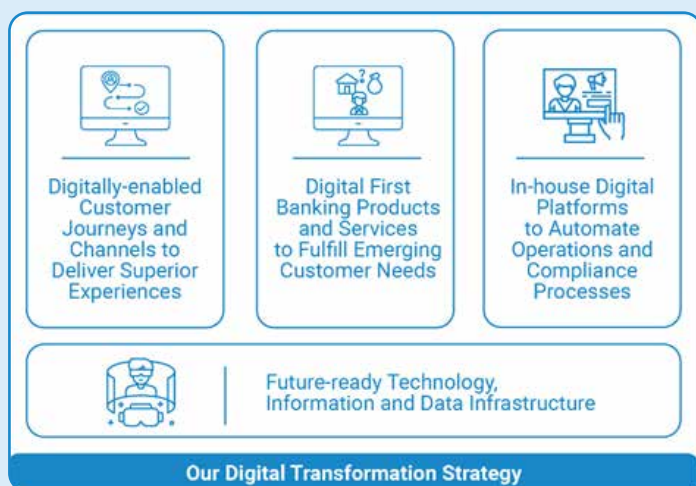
Digitally-enabled Customer Journeys and Channels to Deliver Superior Experiences

Digital First Banking Products and Services to Fulfill Emerging Customer Needs

In-house Digital Platforms to Automate Operations and Compliance Processes

Future-ready Technology, Information and Data Infrastructure

Our Digital Transformation Strategy